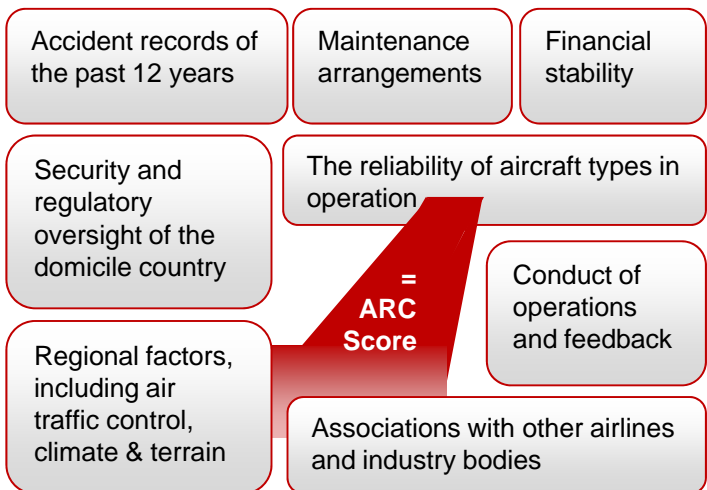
Accident records of the past 12 years

Maintenance arrangements

Financial stability

Security and regulatory oversight of the domicile country

The reliability of aircraft types in operation

= ARC Score

Conduct of operations and feedback

Regional factors, including air traffic control, climate & terrain

Associations with other airlines and industry bodies